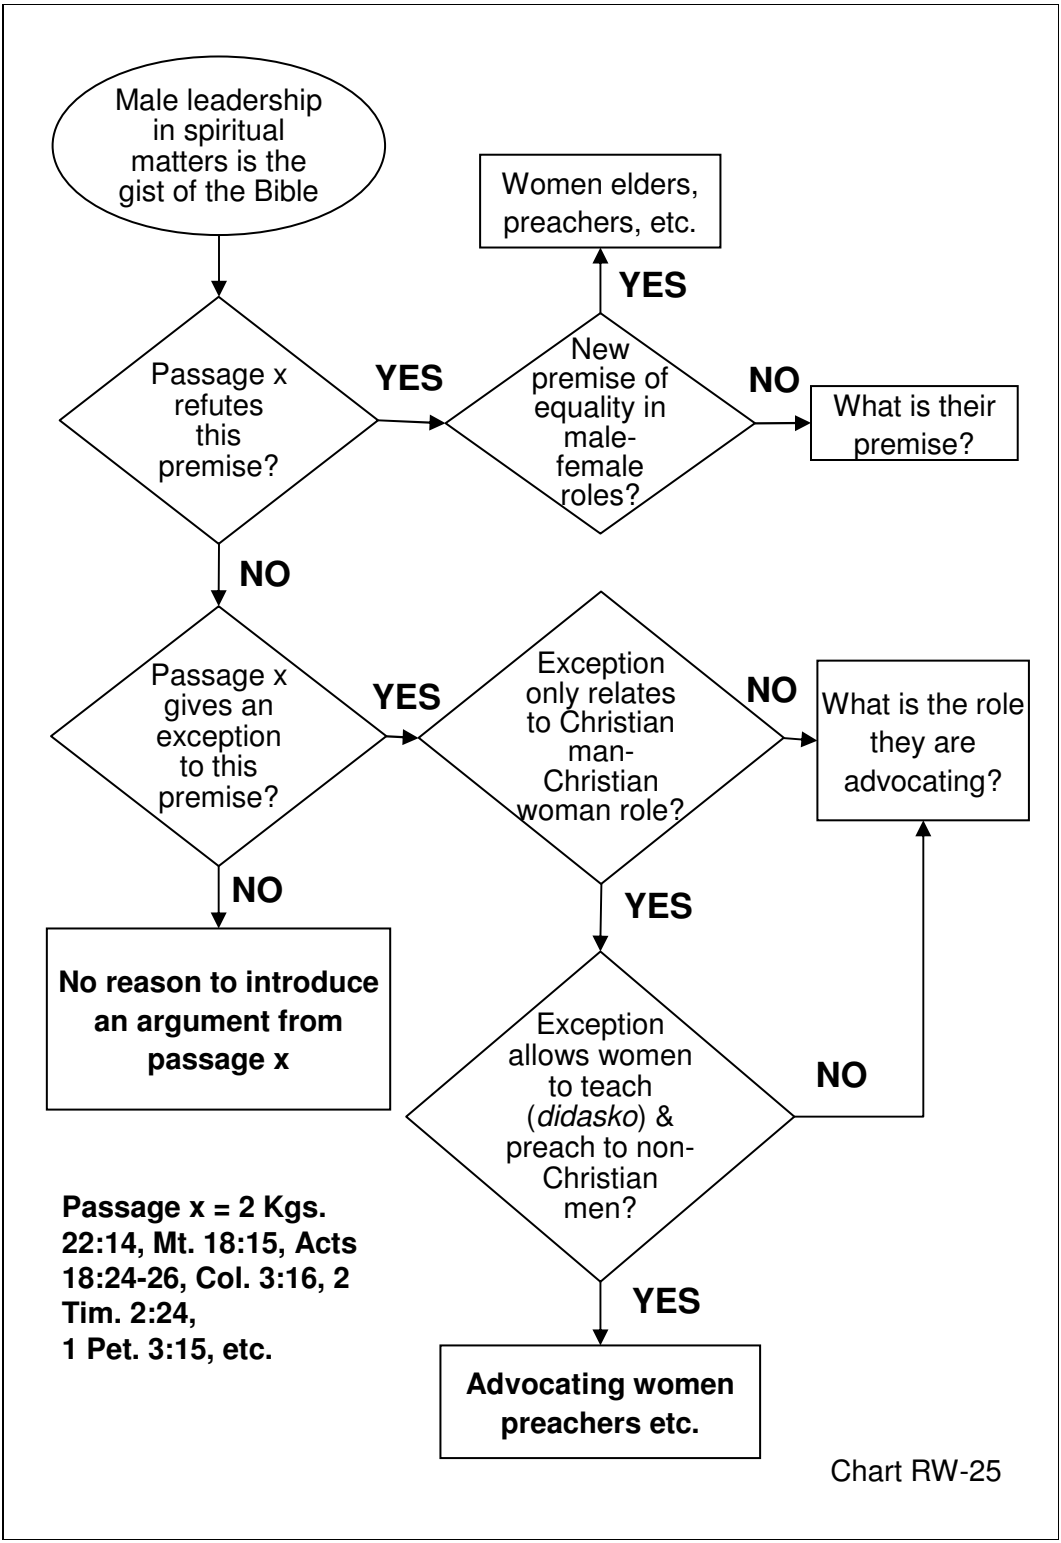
Male leadership in spiritual matters is the gist of the Bible

Women elders, preachers, etc.

YES

Passage x refutes this premise?

YES

New premise of equality in male-female roles?

NO

What is their premise?

NO

Passage x gives an exception to this premise?

YES

Exception only relates to Christian man-Christian woman role?

NO

What is the role they are advocating?

NO

YES

No reason to introduce an argument from passage x

Exception allows women to teach (*didasko*) & preach to non-Christian men?

NO

Passage x = 2 Kgs. 22:14, Mt. 18:15, Acts 18:24-26, Col. 3:16, 2 Tim. 2:24, 1 Pet. 3:15, etc.

YES

Advocating women preachers etc.

Chart RW-25